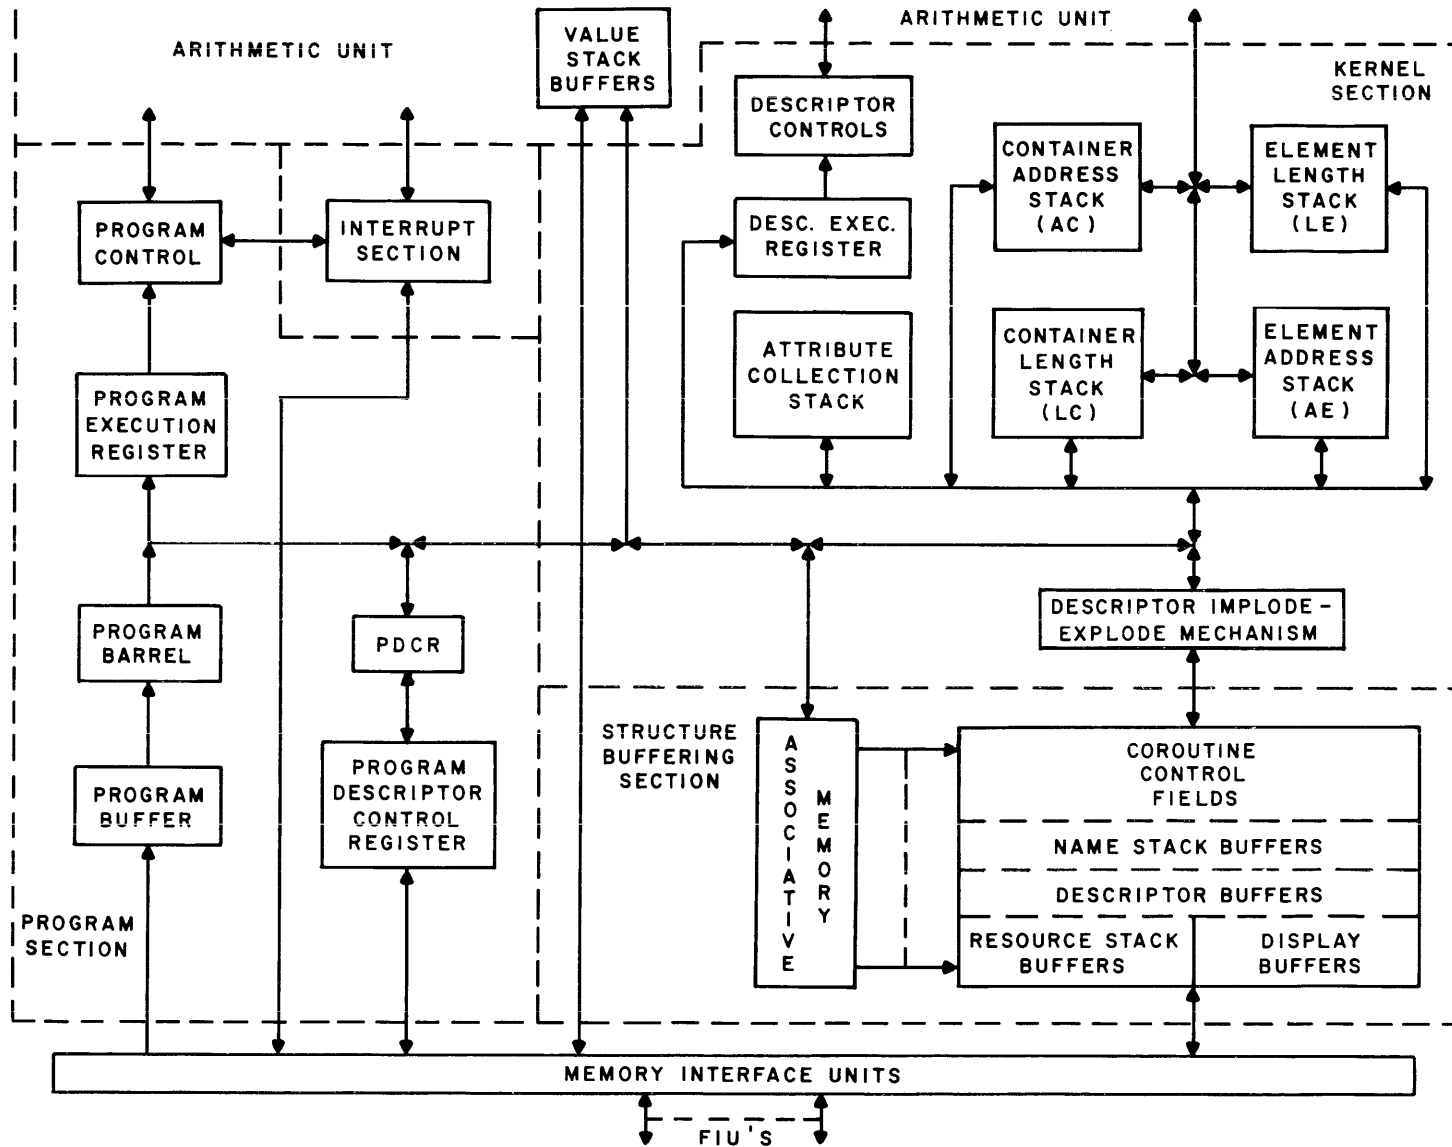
ARITHMETIC UNIT

VALUE STACK BUFFERS

ARITHMETIC UNIT

KERNEL SECTION

DESCRIPTOR CONTROLS

CONTAINER ADDRESS STACK (AC)

ELEMENT LENGTH STACK (LE)

PROGRAM CONTROL

INTERRUPT SECTION

DESC. EXEC. REGISTER

ATTRIBUTE COLLECTION STACK

CONTAINER LENGTH STACK (LC)

ELEMENT ADDRESS STACK (AE)

PROGRAM EXECUTION REGISTER

PROGRAM BARREL

PDCR

DESCRIPTOR IMPLODE - EXPLODE MECHANISM

STRUCTURE BUFFERING SECTION

ASSOCIATIVE MEMORY

COROUTINE CONTROL FIELDS

PROGRAM BUFFER

PROGRAM DESCRIPTOR CONTROL REGISTER

NAME STACK BUFFERS

DESCRIPTOR BUFFERS

PROGRAM SECTION

RESOURCE STACK BUFFERS

DISPLAY BUFFERS

MEMORY INTERFACE UNITS

FIU'S